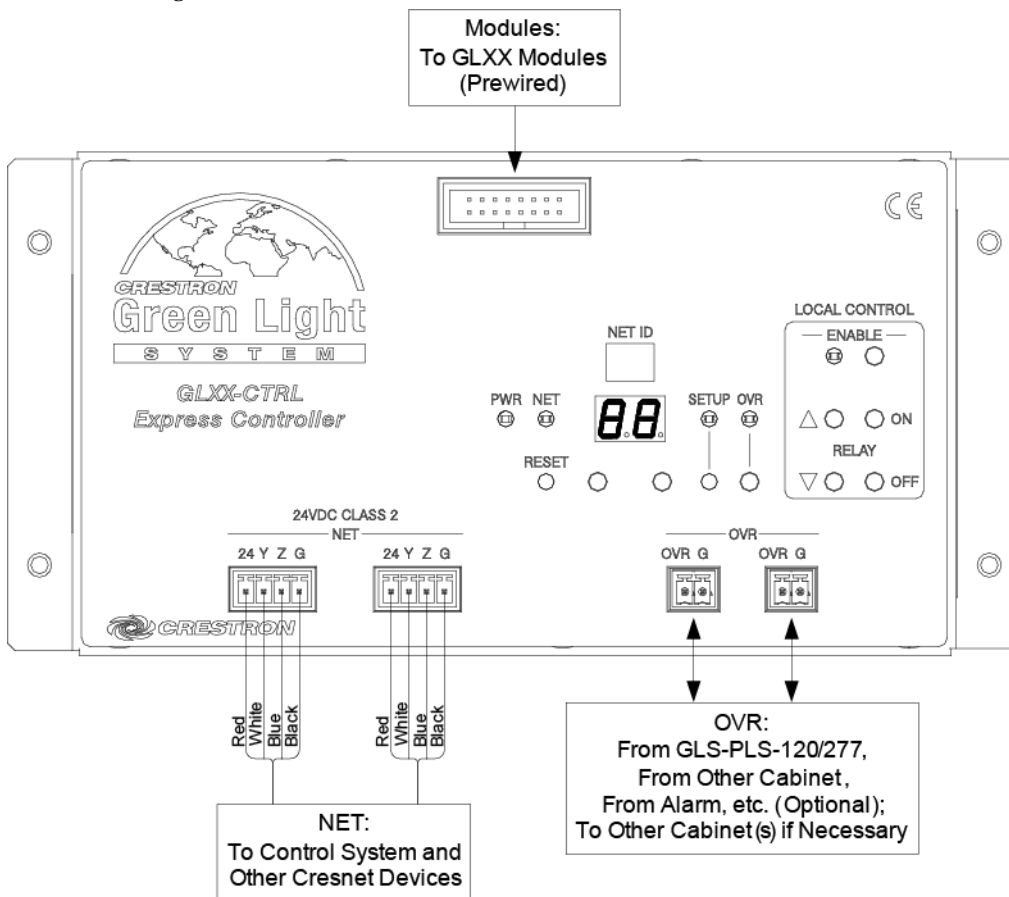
Modules:
To GLXX Modules
(Prewired)

CE

CRESTRON
Green Light
SYSTEM

GLXX-CTRL
Express Controller

NET ID

PWR NET

88

SETUP OVR

RESET

LOCAL CONTROL
ENABLE

ON

RELAY

OFF

24VDC CLASS 2
NET
24 Y Z G
24 Y Z G

OVR
OVR G
OVR G

CRESTRON

Red
White
Blue
Black

Red
White
Blue
Black

NET:
To Control System and
Other Cresnet Devices

OVR:
From GLS-PLS-120/277,
From Other Cabinet,
From Alarm, etc. (Optional);
To Other Cabinet(s) if Necessary